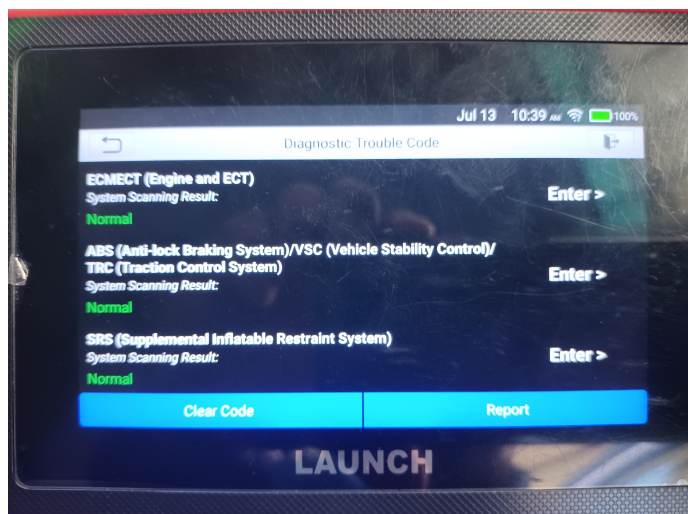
Jul 13 10:39 AM 100%

Diagnostic Trouble Code

ECMECT (Engine and ECT)
System Scanning Result:
Normal

Enter >

ABS (Anti-lock Braking System)/VSC (Vehicle Stability Control)/TRC (Traction Control System)
System Scanning Result:
Normal

Enter >

SRS (Supplemental Inflatable Restraint System)
System Scanning Result:
Normal

Enter >

Clear Code

Report

LAUNCH